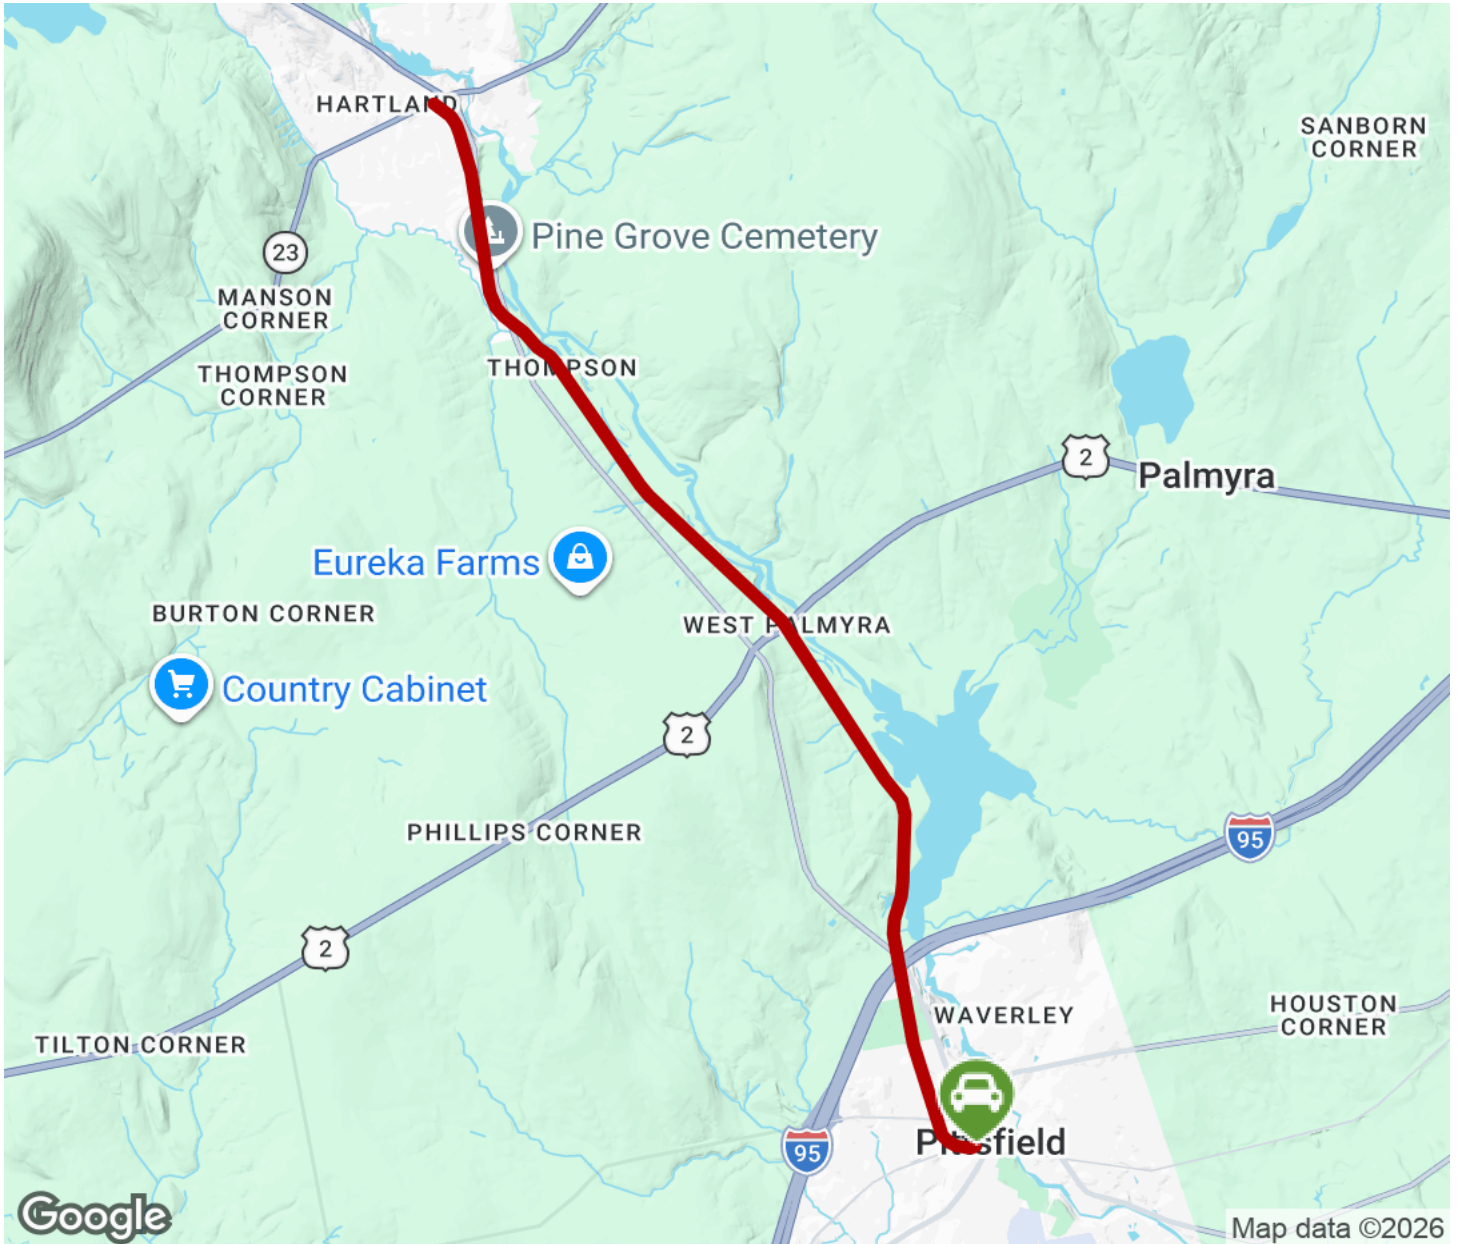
HARTLAND

SANBORN CORNER

23

Pine Grove Cemetery

MANSON CORNER

THOMPSON CORNER

THOMPSON

2

Palmyra

Eureka Farms

BURTON CORNER

WEST PALMYRA

Country Cabinet

2

95

PHILLIPS CORNER

2

TILTON CORNER

WAVERLEY

HOUSTON CORNER

95

Pittsfield

Google

Map data ©2026